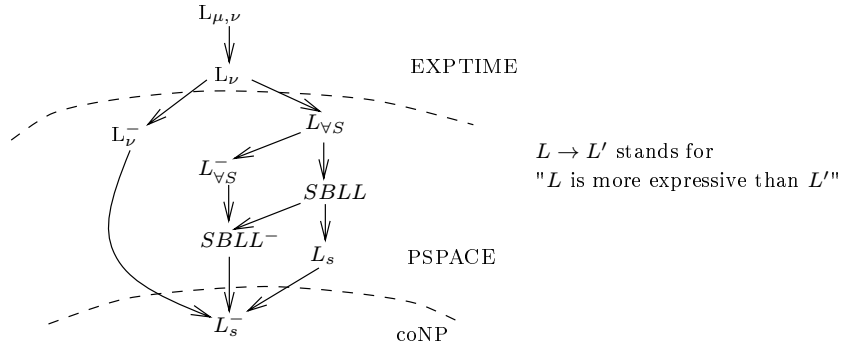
$\mathrm{L}_{\mu,\nu}$

$\mathrm{L}_{\nu}$

EXPTIME

$\mathrm{L}_{\nu}^{-}$

$L_{\forall S}$

$L \rightarrow L'$ stands for "$L$ is more expressive than $L'$"

$L_{\forall S}^{-}$

$SBLL$

$SBLL^{-}$

$L_s$

PSPACE

$L_s^{-}$

coNP